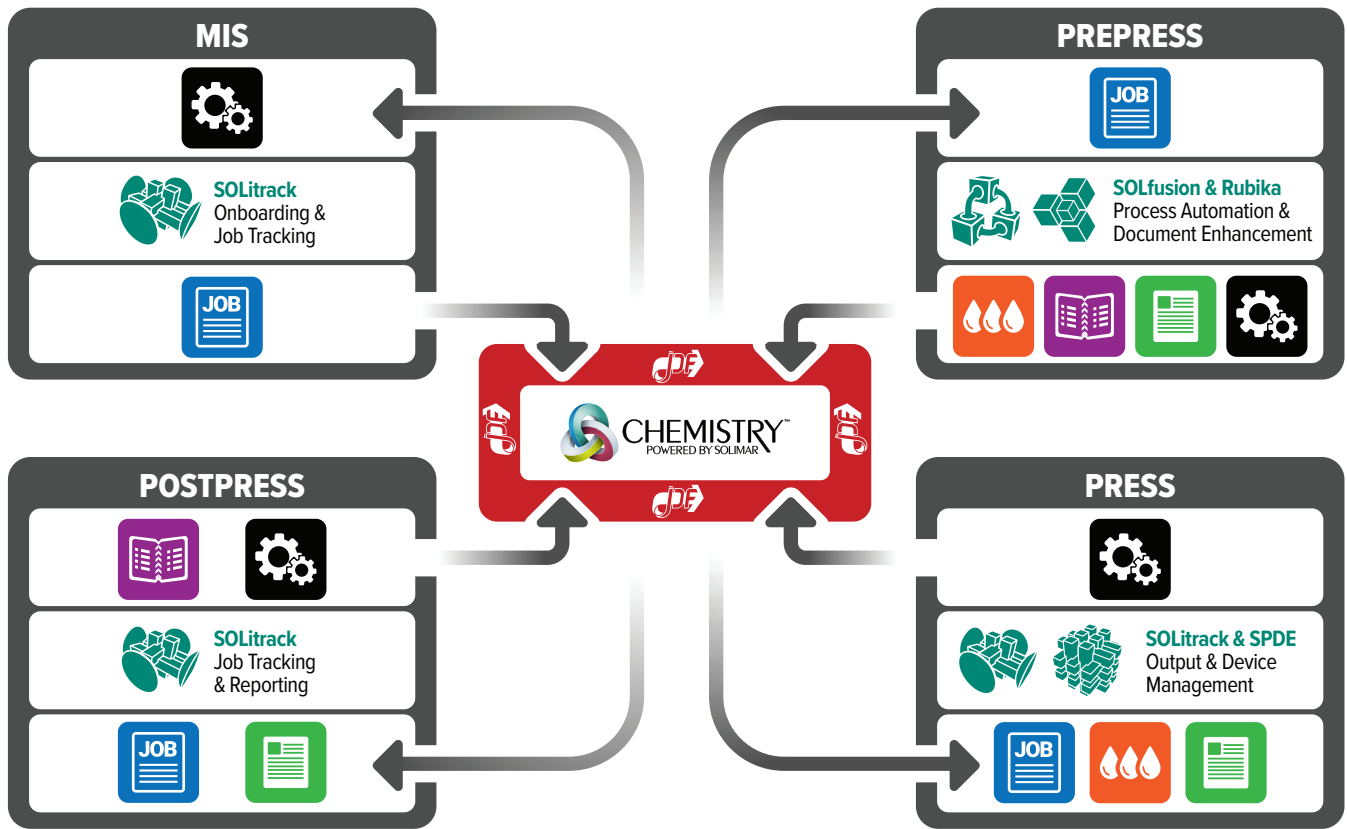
MIS

SOLitrack
Onboarding & Job Tracking

JOB

PREPRESS

JOB

SOLfusion & Rubika
Process Automation & Document Enhancement

JDF

JDF

CHEMISTRY™
POWERED BY SOLIMAR

JDF

JDF

POSTPRESS

SOLitrack
Job Tracking & Reporting

JOB

PRESS

SOLitrack & SPDE
Output & Device Management

JOB